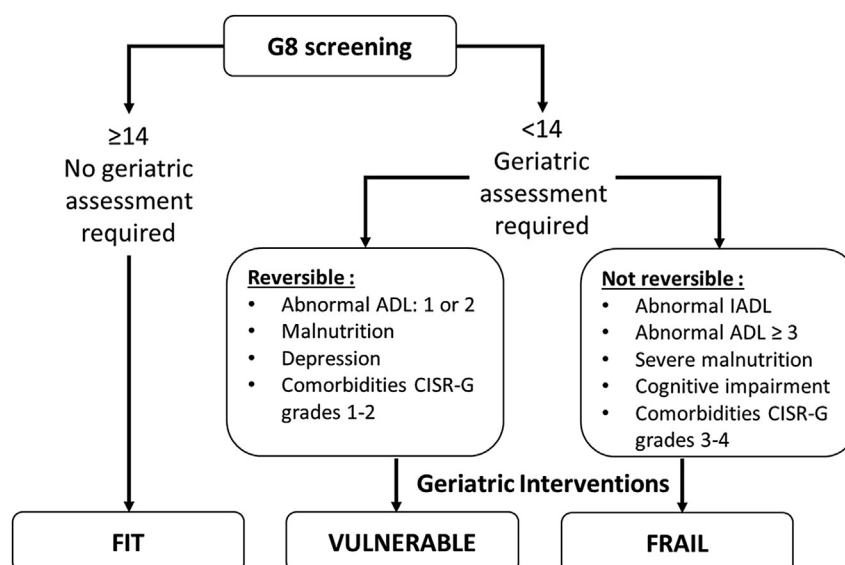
G8 screening

≥14
No geriatric assessment required

<14
Geriatric assessment required

Reversible :
- Abnormal ADL: 1 or 2
- Malnutrition
- Depression
- Comorbidities CISR-G grades 1-2

Not reversible :
- Abnormal IADL
- Abnormal ADL ≥ 3
- Severe malnutrition
- Cognitive impairment
- Comorbidities CISR-G grades 3-4

Geriatric Interventions

FIT

VULNERABLE

FRAIL